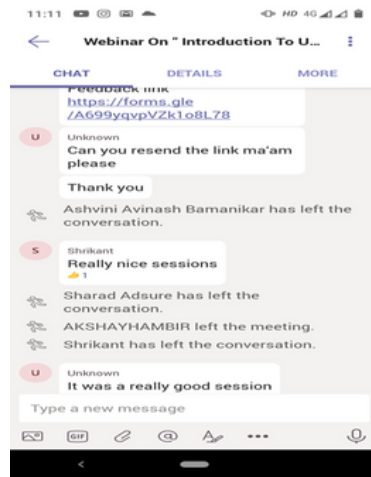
11:11 HD 4G

Webinar On " Introduction To U...

CHAT DETAILS MORE

Feedback link
https://forms.gle/A699yqvVZk1o8L78

U Unknown
Can you resend the link ma'am please

Thank you

Ashvini Avinash Bamanikar has left the conversation.

S Shrikant
Really nice sessions
1

Sharad Adsure has left the conversation.

AKSHAYHAMBIR left the meeting.

Shrikant has left the conversation.

U Unknown
It was a really good session

Type a new message

GIF